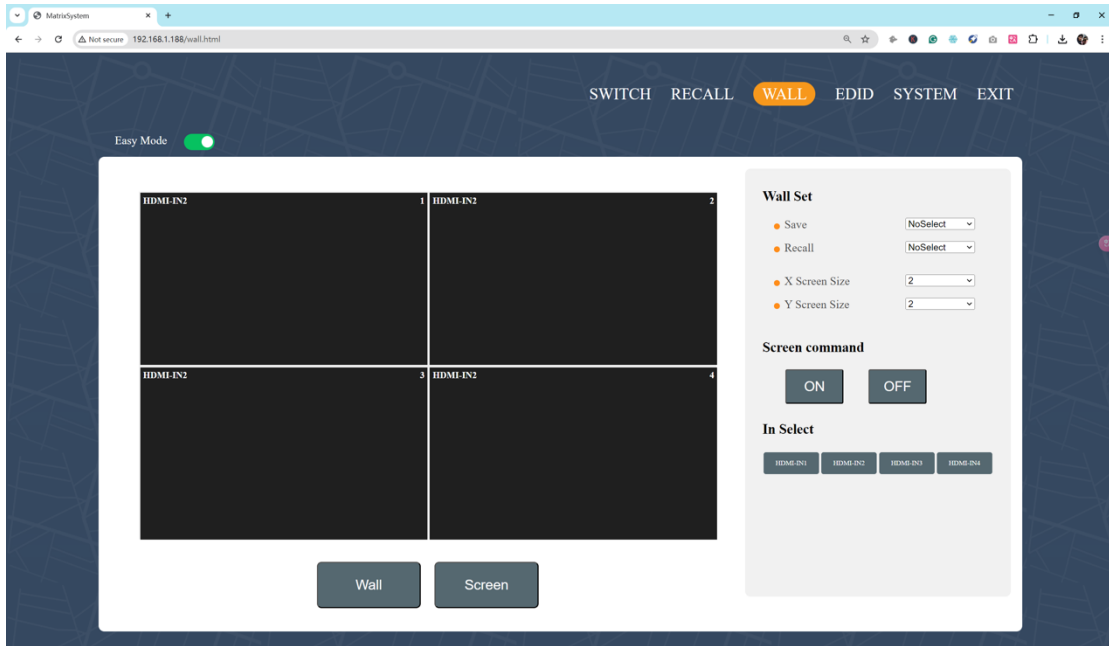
MatrixSystem

Not secure 192.168.1.188/wall.html

SWITCH RECALL WALL EDID SYSTEM EXIT

Easy Mode

HDMI-IN2 1
HDMI-IN2 2
HDMI-IN2 3
HDMI-IN2 4

Wall Screen

Wall Set

Save NoSelect
Recall NoSelect
X Screen Size 2
Y Screen Size 2

Screen command

ON OFF

In Select

HDMI-IN1 HDMI-IN2 HDMI-IN3 HDMI-IN4